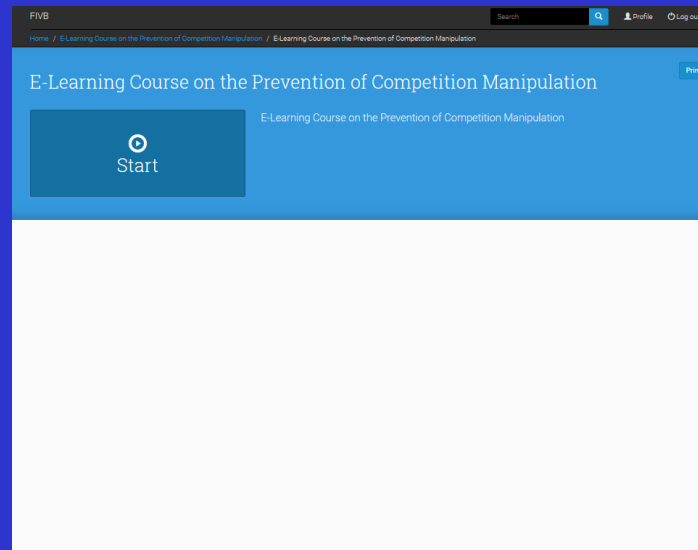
FIVB

Search

Profile Log ou

Home / E-Learning Course on the Prevention of Competition Manipulation / E-Learning Course on the Prevention of Competition Manipulation

E-Learning Course on the Prevention of Competition Manipulation

Prin

Start

E-Learning Course on the Prevention of Competition Manipulation